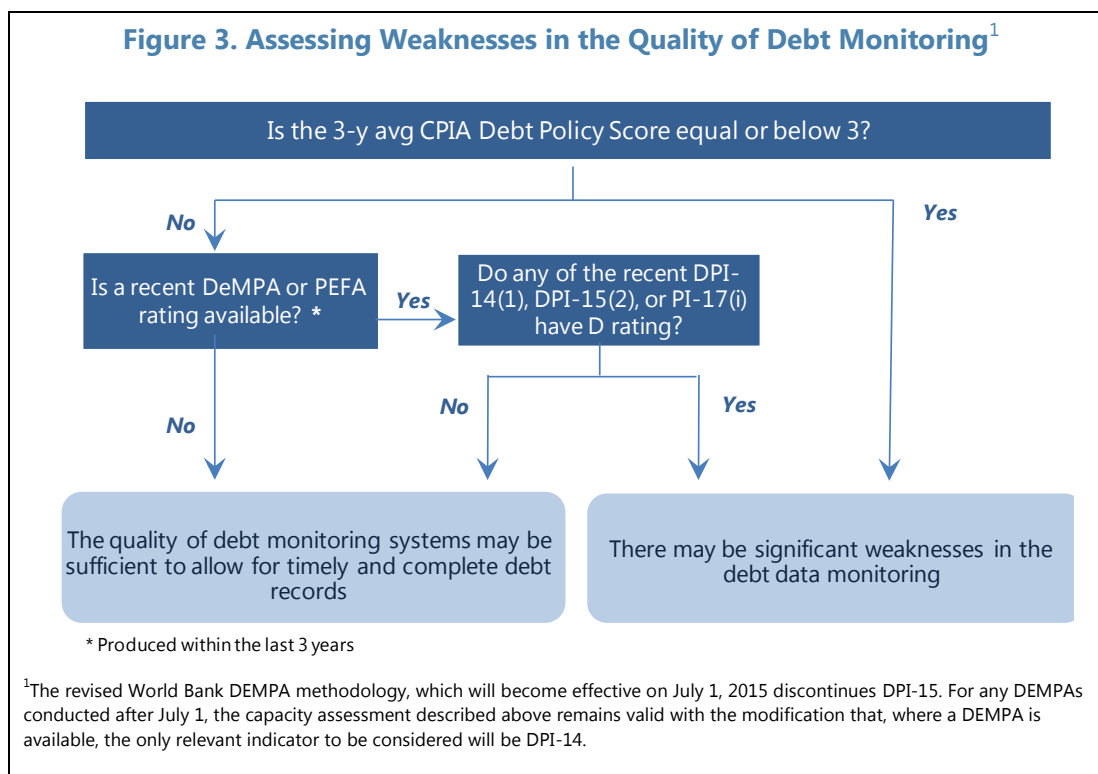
Figure 3. Assessing Weaknesses in the Quality of Debt Monitoring$^{1}$

Is the 3-y avg CPIA Debt Policy Score equal or below 3?

No

Yes

Is a recent DeMPA or PEFA rating available? *

Yes

Do any of the recent DPI-14(1), DPI-15(2), or PI-17(i) have D rating?

No

No

Yes

The quality of debt monitoring systems may be sufficient to allow for timely and complete debt records

There may be significant weaknesses in the debt data monitoring

* Produced within the last 3 years

$^{1}$The revised World Bank DEMPA methodology, which will become effective on July 1, 2015 discontinues DPI-15. For any DEMPAs conducted after July 1, the capacity assessment described above remains valid with the modification that, where a DEMPA is available, the only relevant indicator to be considered will be DPI-14.